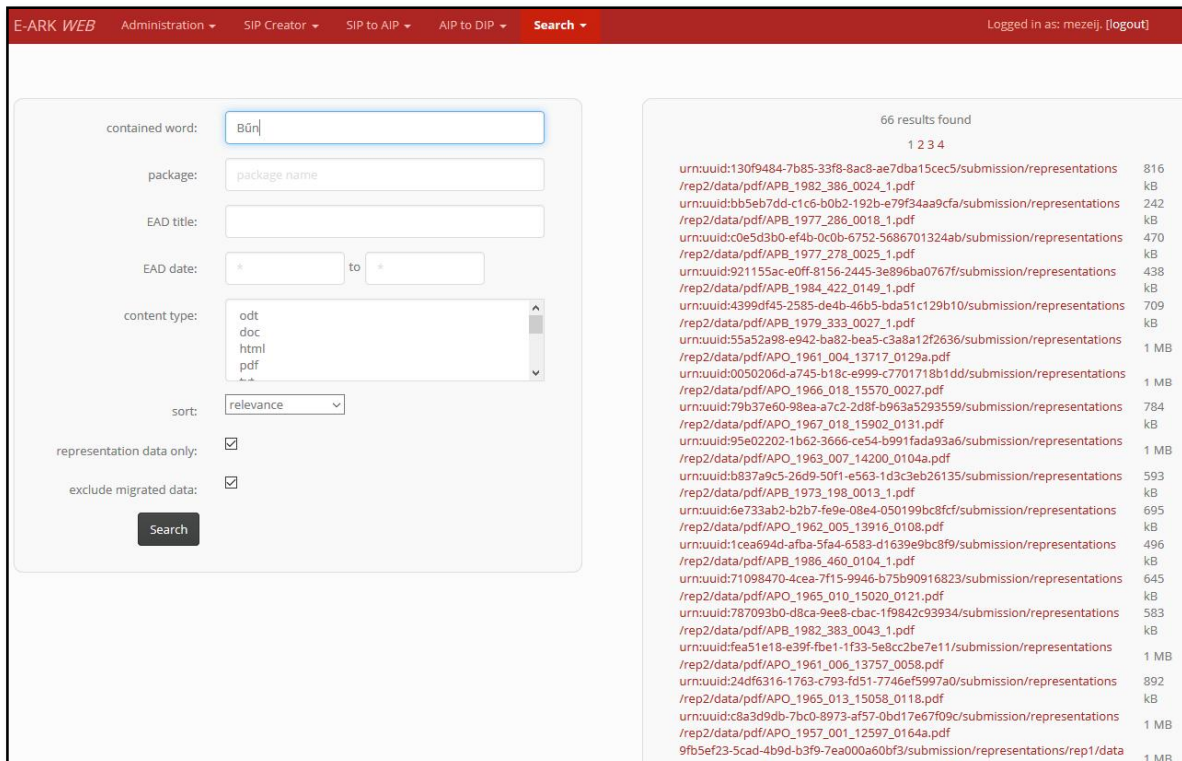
E-ARK WEB Administration ▾ SIP Creator ▾ SIP to AIP ▾ AIP to DIP ▾ Search ▾ Logged in as: mezeij. [logout]

contained word: Bũn

package: package name

EAD title:

EAD date: * to *

content type: odt doc html pdf

sort: relevance

representation data only: ☑

exclude migrated data: ☑

Search

66 results found

1 2 3 4

| | |
|---|---|
| urn:uuid:130f9484-7b85-33f8-8ac8-ae7dba15cec5/submission/representations/rep2/data/pdf/APB_1982_386_0024_1.pdf | 816 kB |
| urn:uuid:bb5eb7dd-c1c6-b0b2-192b-e79f34aa9cfa/submission/representations/rep2/data/pdf/APB_1977_286_0018_1.pdf | 242 kB |
| urn:uuid:c0e5d3b0-ef4b-0c0b-6752-5686701324ab/submission/representations/rep2/data/pdf/APB_1977_278_0025_1.pdf | 470 kB |
| urn:uuid:921155ac-e0ff-8156-2445-3e896ba0767f/submission/representations/rep2/data/pdf/APB_1984_422_0149_1.pdf | 438 kB |
| urn:uuid:4399df45-2585-de4b-46b5-bda51c129b10/submission/representations/rep2/data/pdf/APB_1979_333_0027_1.pdf | 709 kB |
| urn:uuid:55a52a98-e942-ba82-bea5-c3a8a12f2636/submission/representations/rep2/data/pdf/APO_1961_004_13717_0129a.pdf | 1 MB |
| urn:uuid:0050206d-a745-b18c-e999-c7701718b1dd/submission/representations/rep2/data/pdf/APO_1966_018_15570_0027.pdf | 1 MB |
| urn:uuid:79b37e60-98ea-a7c2-2d8f-b963a5293559/submission/representations/rep2/data/pdf/APO_1967_018_15902_0131.pdf | 784 kB |
| urn:uuid:95e02202-1b62-3666-ce54-b991fada93a6/submission/representations/rep2/data/pdf/APO_1963_007_14200_0104a.pdf | 1 MB |
| urn:uuid:b837a9c5-26d9-50f1-e563-1d3c3eb26135/submission/representations/rep2/data/pdf/APB_1973_198_0013_1.pdf | 593 kB |
| urn:uuid:6e733ab2-b2b7-fe9e-08e4-050199bc8fcf/submission/representations/rep2/data/pdf/APO_1962_005_13916_0108.pdf | 695 kB |
| urn:uuid:1cea694d-afba-5fa4-6583-d1639e9bc8f9/submission/representations/rep2/data/pdf/APB_1986_460_0104_1.pdf | 496 kB |
| urn:uuid:71098470-4cea-7f15-9946-b75b90916823/submission/representations/rep2/data/pdf/APO_1965_010_15020_0121.pdf | 645 kB |
| urn:uuid:787093b0-d8ca-9ee8-cbac-1f9842c93934/submission/representations/rep2/data/pdf/APB_1982_383_0043_1.pdf | 583 kB |
| urn:uuid:fea51e18-e39f-fbe1-1f33-5e8cc2be7e11/submission/representations/rep2/data/pdf/APO_1961_006_13757_0058.pdf | 1 MB |
| urn:uuid:24df6316-1763-c793-fd51-7746ef5997a0/submission/representations/rep2/data/pdf/APO_1965_013_15058_0118.pdf | 892 kB |
| urn:uuid:c8a3d9db-7bc0-8973-af57-0bd17e67f09c/submission/representations/rep2/data/pdf/APO_1957_001_12597_0164a.pdf | 1 MB |
| 9fb5ef23-5cad-4b9d-b3f9-7ea000a60bf3/submission/representations/rep1/data | 1 MB |